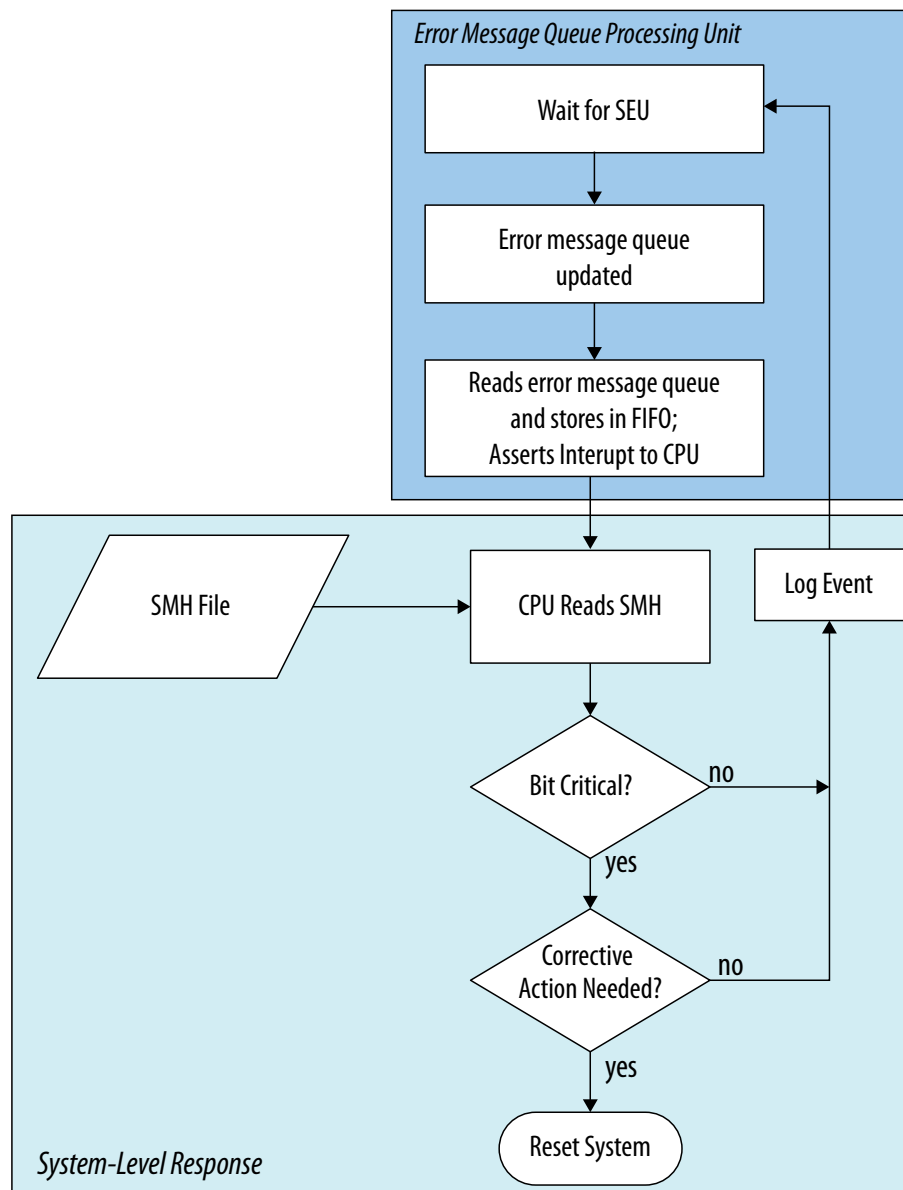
Error Message Queue Processing Unit

Wait for SEU

Error message queue updated

Reads error message queue and stores in FIFO; Asserts Interupt to CPU

SMH File

CPU Reads SMH

Log Event

Bit Critical?

no

yes

Corrective Action Needed?

no

yes

Reset System

System-Level Response